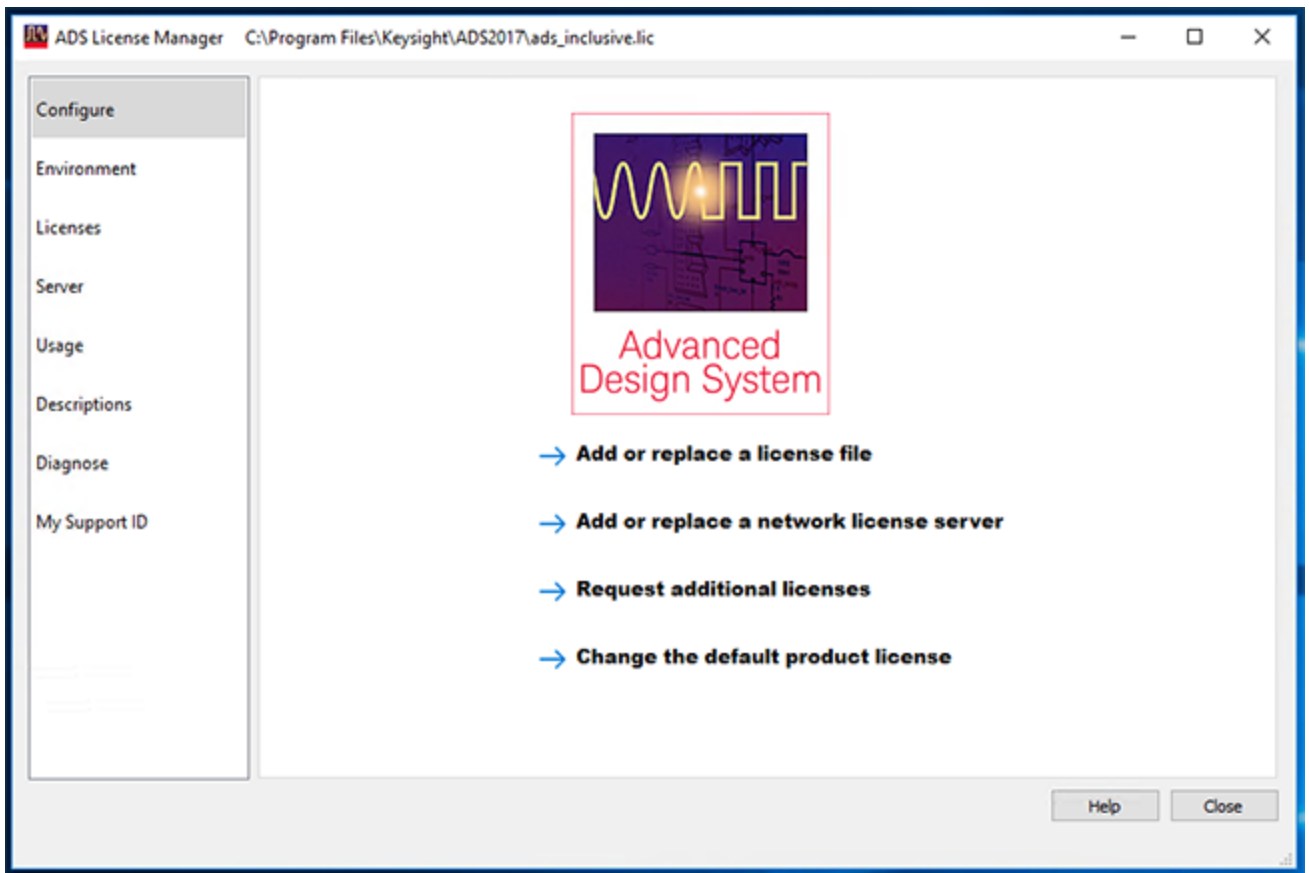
ADS License Manager C:\Program Files\Keysight\ADS2017\ads_inclusive.lic

Configure
Environment
Licenses
Server
Usage
Descriptions
Diagnose
My Support ID

Advanced Design System

→ Add or replace a license file

→ Add or replace a network license server

→ Request additional licenses

→ Change the default product license

Help
Close